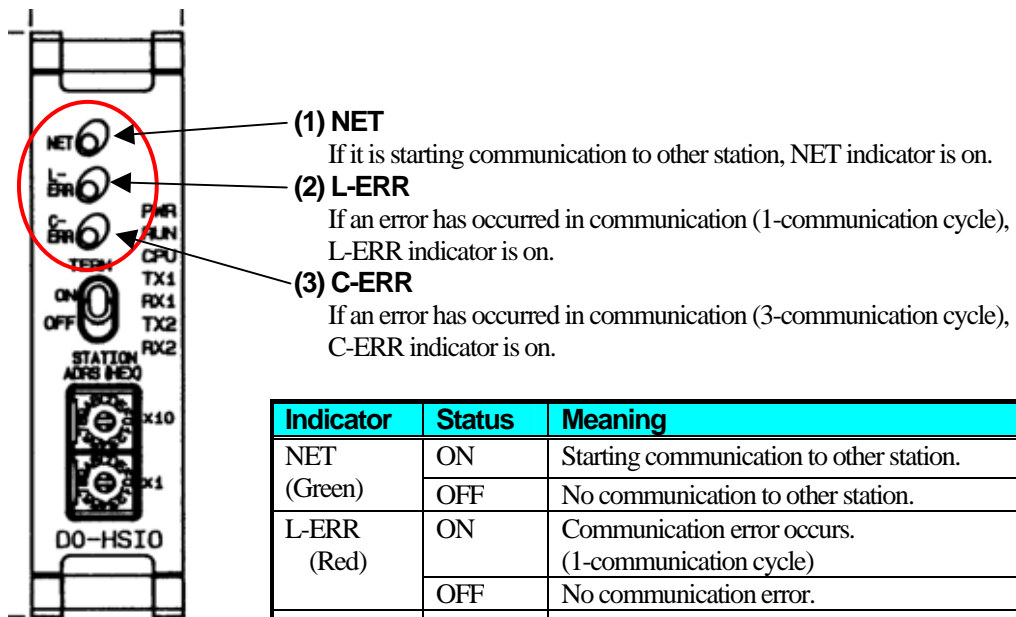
NET
L-ERR
C-ERR
PWR
RUN
CPU
TX1
RX1
TX2
RX2
TERM
ON
OFF
STATION
ADRS (HEX)
x10
x1
D0-HSIO

(1) NET
If it is starting communication to other station, NET indicator is on.

(2) L-ERR
If an error has occurred in communication (1-communication cycle), L-ERR indicator is on.

(3) C-ERR
If an error has occurred in communication (3-communication cycle), C-ERR indicator is on.

| Indicator | Status | Meaning |
|---|---|---|
| NET (Green) | ON | Starting communication to other station. |
| | OFF | No communication to other station. |
| L-ERR (Red) | ON | Communication error occurs. (1-communication cycle) |
| | OFF | No communication error. |